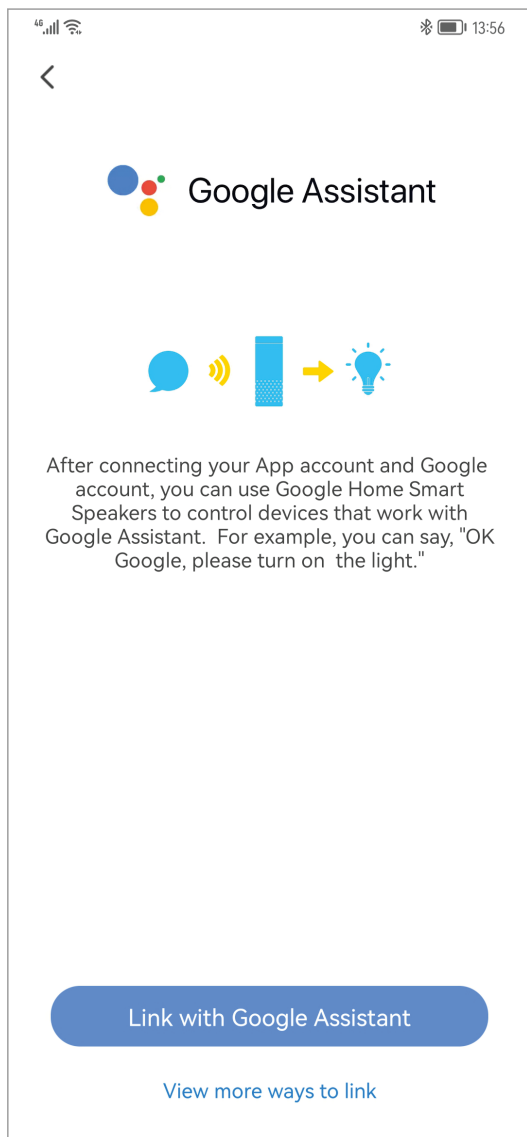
4G 13:56

<

Google Assistant

After connecting your App account and Google account, you can use Google Home Smart Speakers to control devices that work with Google Assistant. For example, you can say, "OK Google, please turn on the light."

Link with Google Assistant

View more ways to link